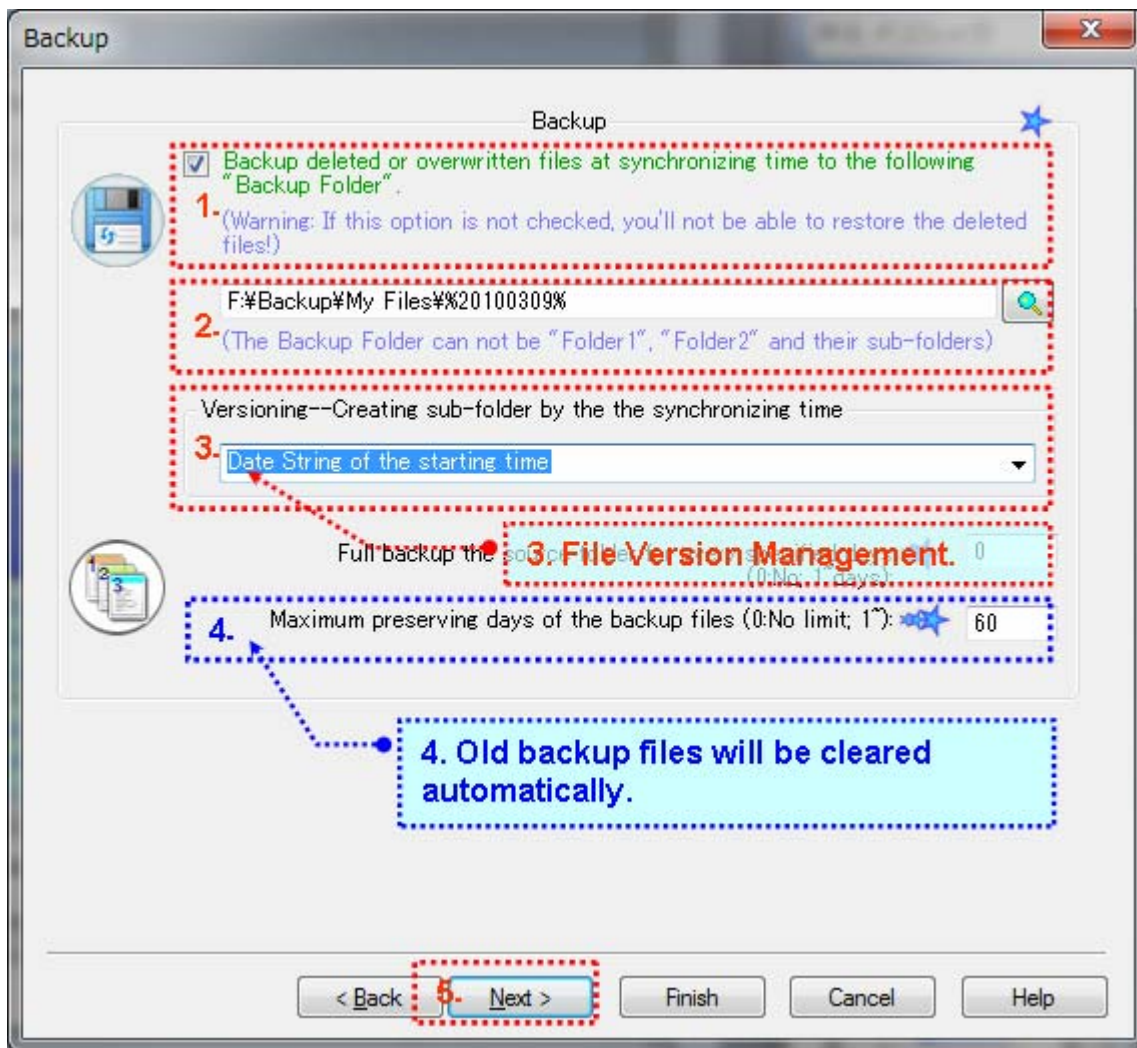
Backup

Backup

1. Backup deleted or overwritten files at synchronizing time to the following "Backup Folder".

(Warning: If this option is not checked, you'll not be able to restore the deleted files!)

2. F:¥Backup¥My Files¥%20100309%

(The Backup Folder can not be "Folder1", "Folder2" and their sub-folders)

Versioning--Creating sub-folder by the the synchronizing time

3. Date String of the starting time

Full backup the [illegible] 0

3. File Version Management.

(0:No; 1~days):

4. Maximum preserving days of the backup files (0:No limit; 1~): 60

4. Old backup files will be cleared automatically.

< Back

5. Next >

Finish

Cancel

Help